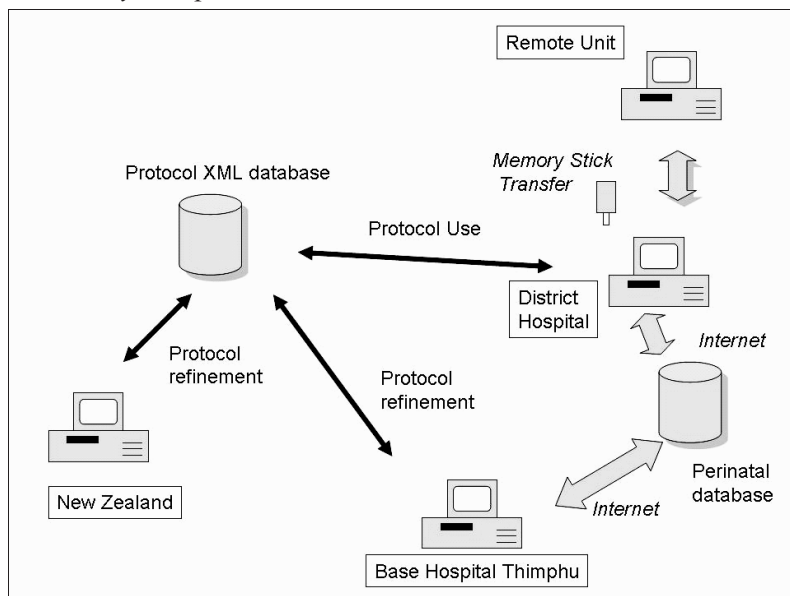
Remote Unit

Memory Stick Transfer

Protocol XML database

Protocol Use

District Hospital

Internet

Protocol refinement

Protocol refinement

Perinatal database

Internet

New Zealand

Base Hospital Thimphu